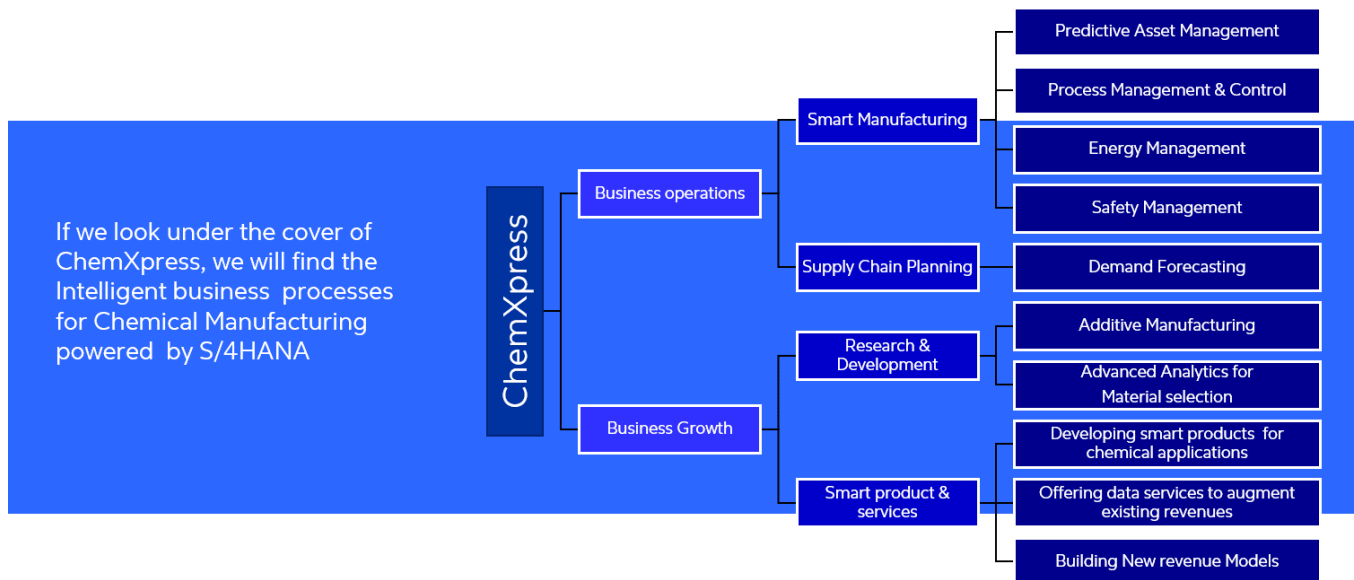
If we look under the cover of ChemXpress, we will find the Intelligent business processes for Chemical Manufacturing powered by S/4HANA

ChemXpress

Business operations

Business Growth

Smart Manufacturing

Supply Chain Planning

Research & Development

Smart product & services

Predictive Asset Management

Process Management & Control

Energy Management

Safety Management

Demand Forecasting

Additive Manufacturing

Advanced Analytics for Material selection

Developing smart products for chemical applications

Offering data services to augment existing revenues

Building New revenue Models